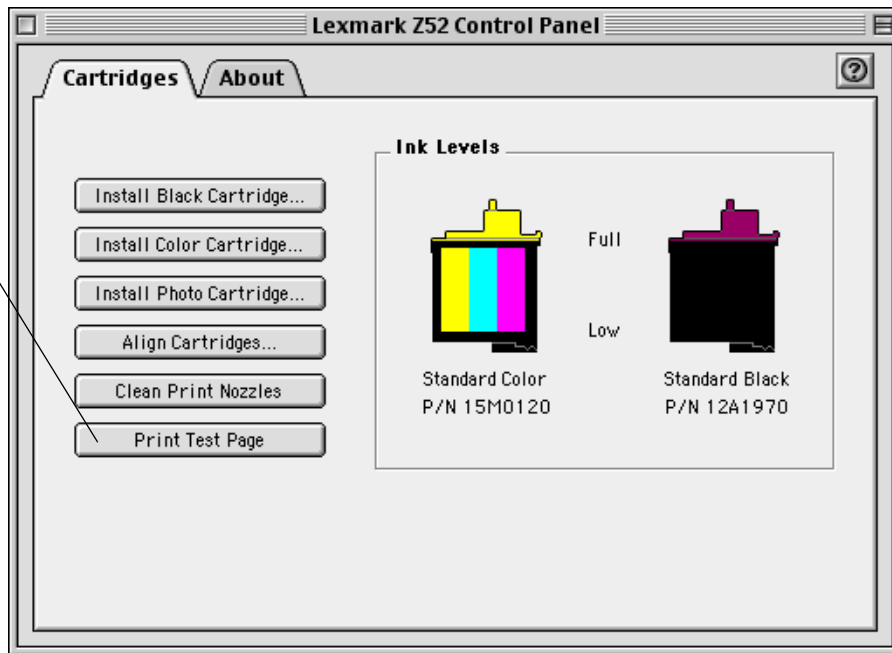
Lexmark Z52 Control Panel

Cartridges

About

?

Install Black Cartridge...

Install Color Cartridge...

Install Photo Cartridge...

Align Cartridges...

Clean Print Nozzles

Print Test Page

Ink Levels

Full

Low

Standard Color
P/N 15M0120

Standard Black
P/N 12A1970